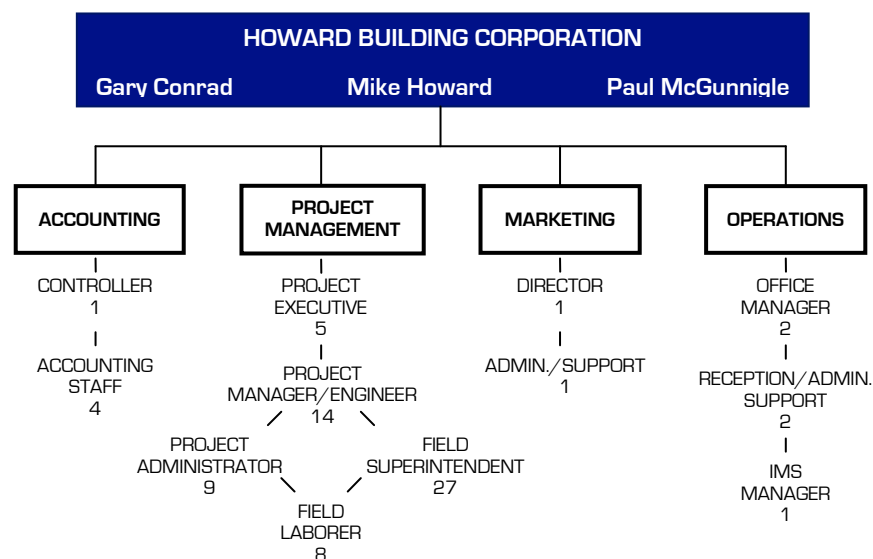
HOWARD BUILDING CORPORATION

Gary Conrad Mike Howard Paul McGunnigle

ACCOUNTING

CONTROLLER
1

ACCOUNTING STAFF
4

PROJECT MANAGEMENT

PROJECT EXECUTIVE
5

PROJECT MANAGER/ENGINEER
14

PROJECT ADMINISTRATOR
9

FIELD SUPERINTENDENT
27

FIELD LABORER
8

MARKETING

DIRECTOR
1

ADMIN./SUPPORT
1

OPERATIONS

OFFICE MANAGER
2

RECEPTION/ADMIN. SUPPORT
2

IMS MANAGER
1